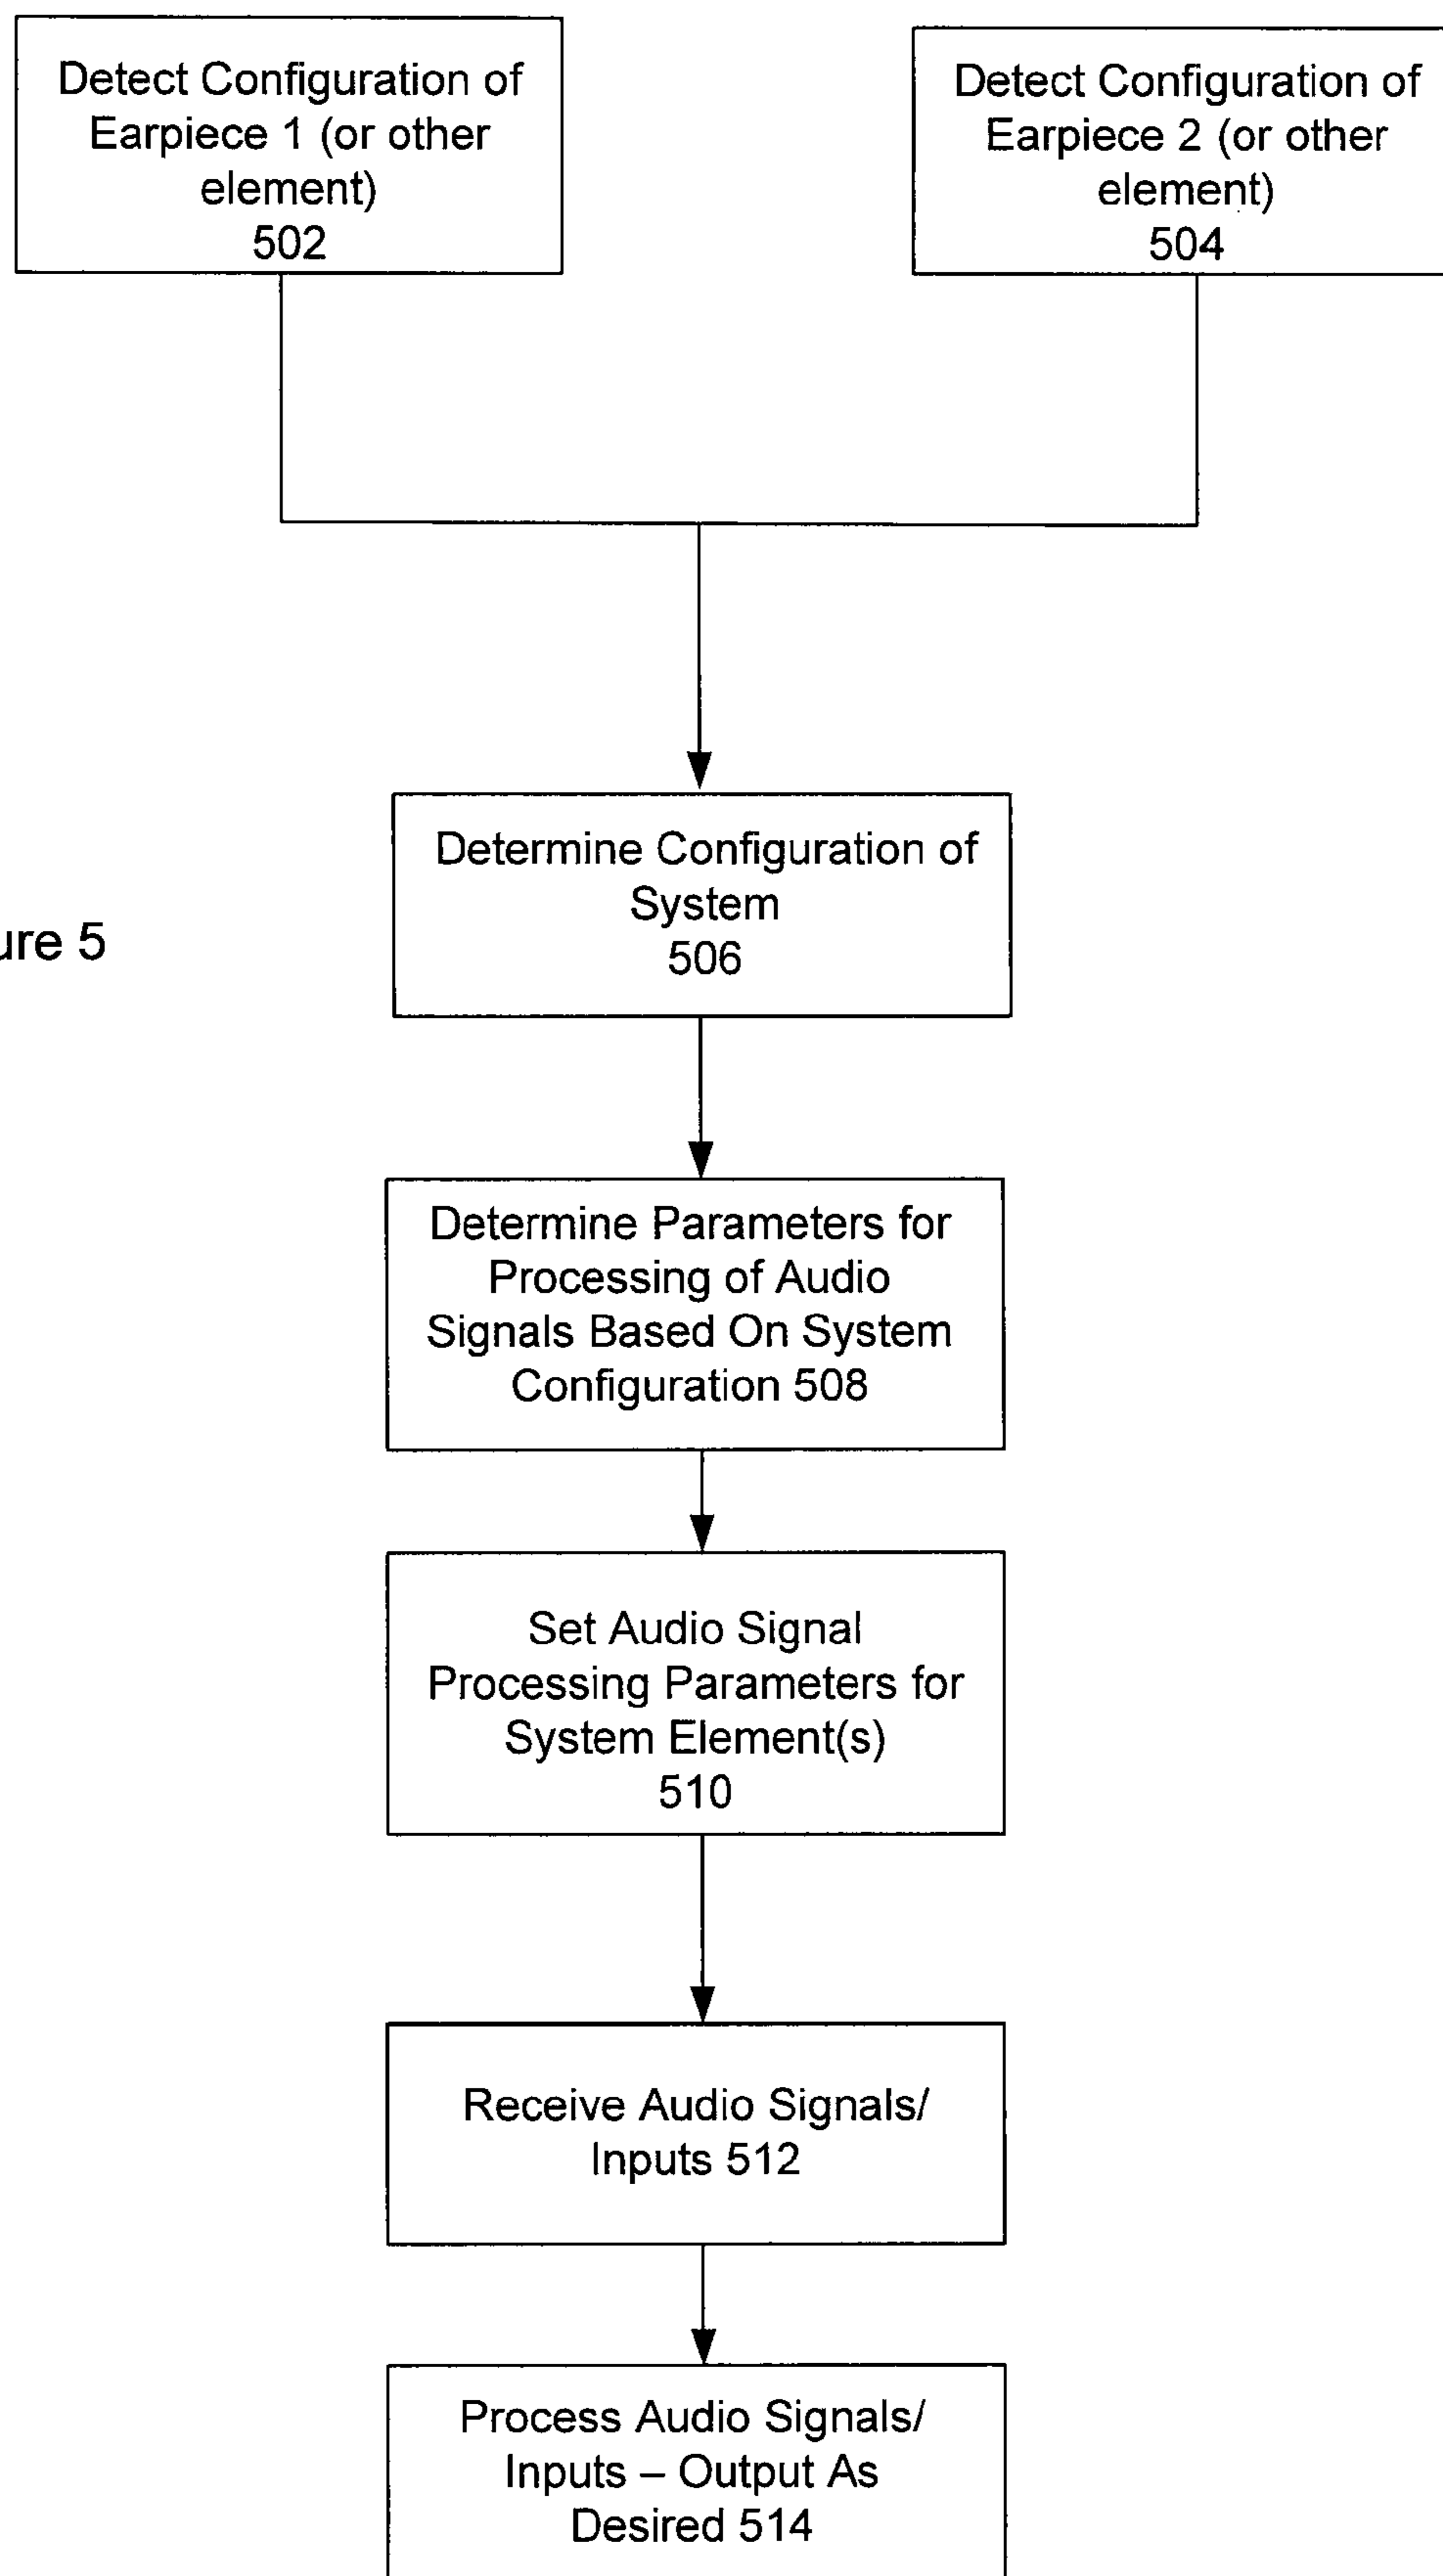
Detect Configuration of Earpiece 1 (or other element) 502

Detect Configuration of Earpiece 2 (or other element) 504

ure 5

Determine Configuration of System 506

Determine Parameters for Processing of Audio Signals Based On System Configuration 508

Set Audio Signal Processing Parameters for System Element(s) 510

Receive Audio Signals/ Inputs 512

Process Audio Signals/ Inputs – Output As Desired 514